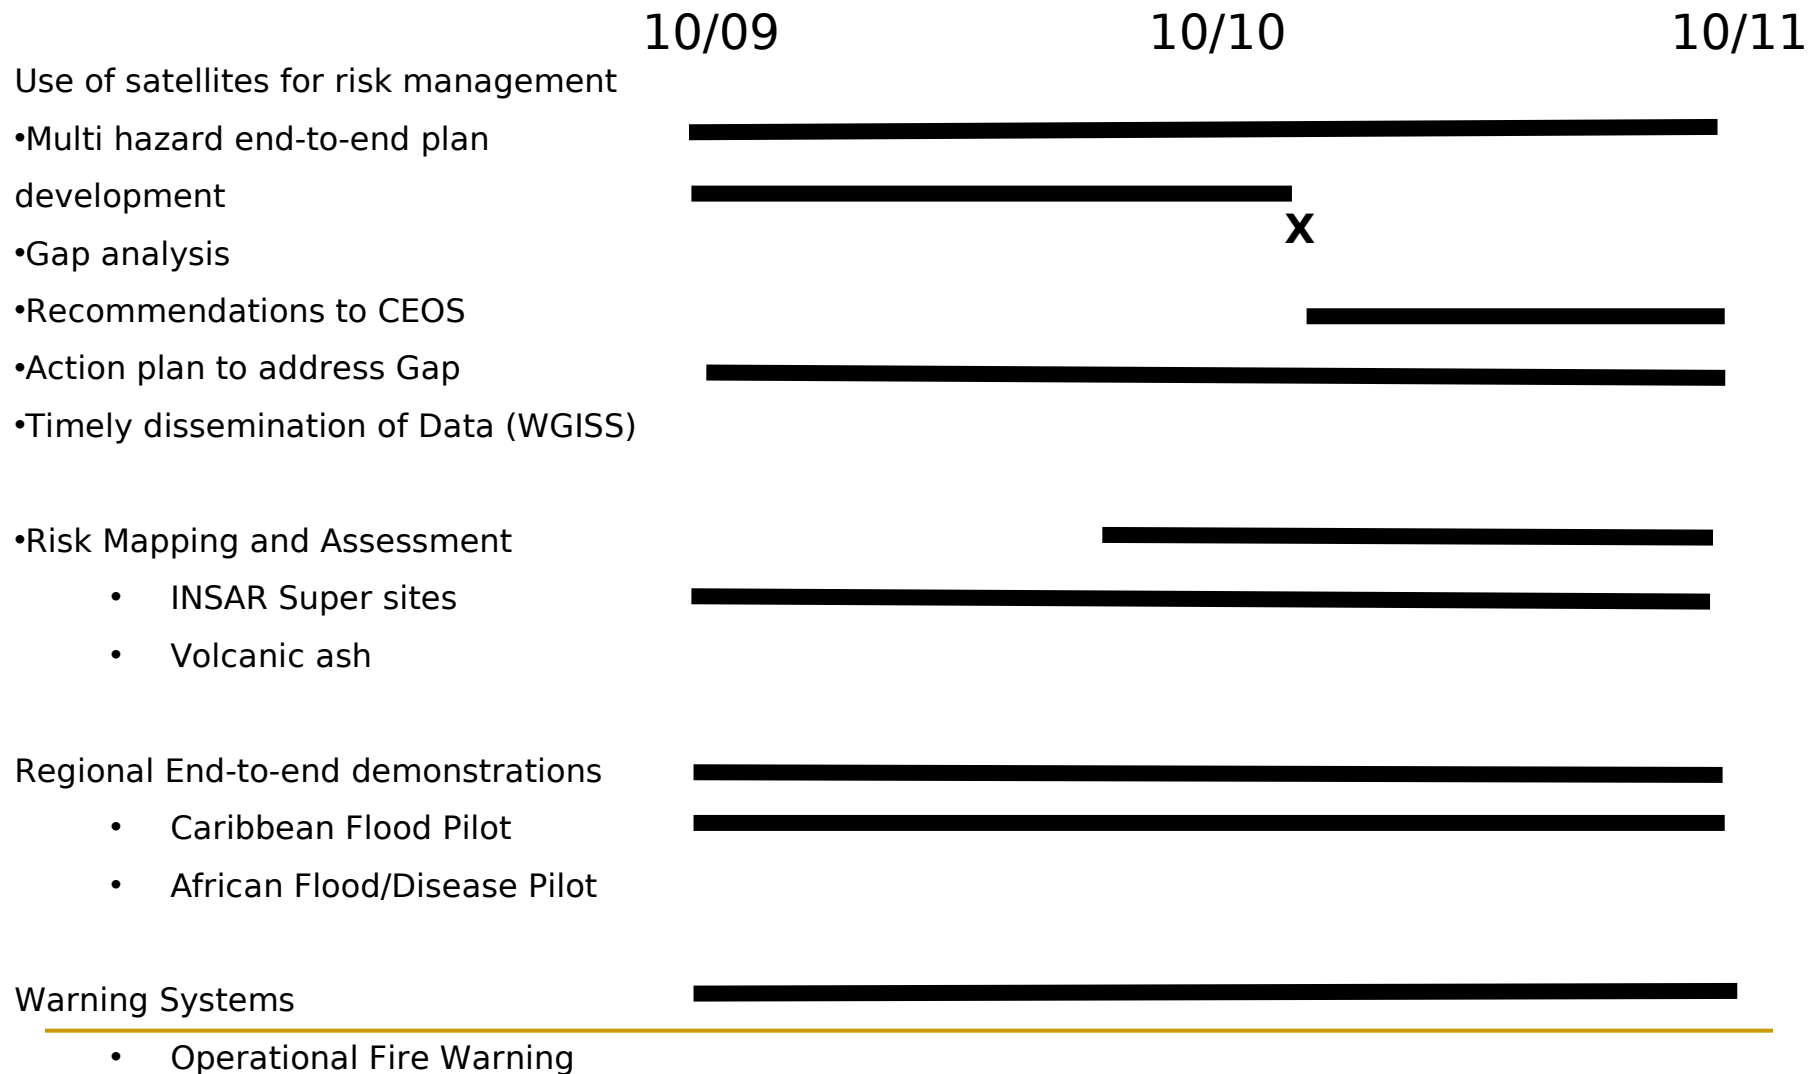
10/09 10/10 10/11

Use of satellites for risk management

•Multi hazard end-to-end plan development

x

•Gap analysis

•Recommendations to CEOS

•Action plan to address Gap

•Timely dissemination of Data (WGISS)

•Risk Mapping and Assessment

• INSAR Super sites

• Volcanic ash

Regional End-to-end demonstrations

• Caribbean Flood Pilot

• African Flood/Disease Pilot

Warning Systems

• Operational Fire Warning